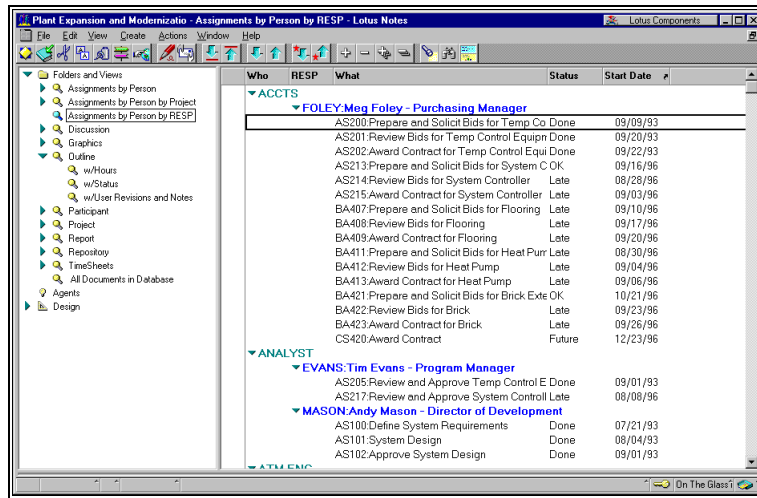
Plant Expansion and Modernizatio - Assignments by Person by RESP - Lotus Notes

Lotus Components

File Edit View Create Actions Window Help

Folders and Views
Assignments by Person
Assignments by Person by Project
Assignments by Person by RESP
Discussion
Graphics
Outline
w/Hours
w/Status
w/User Revisions and Notes
Participant
Project
Report
Repository
TimeSheets
All Documents in Database
Agents
Design

| Who | RESP | What | Status | Start Date |
|---|---|---|---|---|
| ACCTS | | | | |
| | FOLEY:Meg Foley - Purchasing Manager | | | |
| | | AS200:Prepare and Solicit Bids for Temp Co | Done | 09/09/93 |
| | | AS201:Review Bids for Temp Control Equipn | Done | 09/20/93 |
| | | AS202:Award Contract for Temp Control Equi | Done | 09/22/93 |
| | | AS213:Prepare and Solicit Bids for System C | OK | 09/16/96 |
| | | AS214:Review Bids for System Controller | Late | 08/28/96 |
| | | AS215:Award Contract for System Controller | Late | 09/03/96 |
| | | BA407:Prepare and Solicit Bids for Flooring | Late | 09/10/96 |
| | | BA408:Review Bids for Flooring | Late | 09/17/96 |
| | | BA409:Award Contract for Flooring | Late | 09/20/96 |
| | | BA411:Prepare and Solicit Bids for Heat Pum | Late | 08/30/96 |
| | | BA412:Review Bids for Heat Pump | Late | 09/04/96 |
| | | BA413:Award Contract for Heat Pump | Late | 09/06/96 |
| | | BA421:Prepare and Solicit Bids for Brick Exte | OK | 10/21/96 |
| | | BA422:Review Bids for Brick | Late | 09/23/96 |
| | | BA423:Award Contract for Brick | Late | 09/26/96 |
| | | CS420:Award Contract | Future | 12/23/96 |
| ANALYST | | | | |
| | EVANS:Tim Evans - Program Manager | | | |
| | | AS205:Review and Approve Temp Control E | Done | 09/01/93 |
| | | AS217:Review and Approve System Control | Late | 08/08/96 |
| | MASON:Andy Mason - Director of Development | | | |
| | | AS100:Define System Requirements | Done | 07/21/93 |
| | | AS101:System Design | Done | 08/04/93 |
| | | AS102:Approve System Design | Done | 09/01/93 |
| ATM ENG | | | | |

On The Glass'i